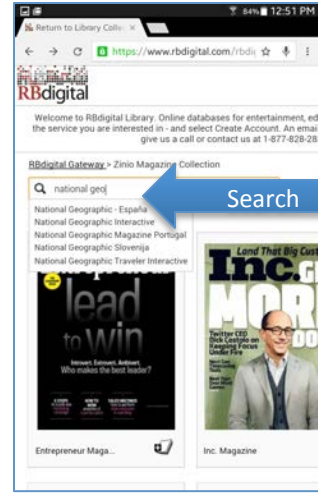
84% 12:51 PM

Return to Library Colle ×

https://www.rbdigital.com/rbdi

RBdigital

Welcome to RBdigital Library. Online databases for entertainment, ed the service you are interested in - and select Create Account. An emai give us a call or contact us at 1-877-828-28

RBdigital Gateway > Zinio Magazine Collection

national geo

National Geographic - España
National Geographic Interactive
National Geographic Magazine Portugal
National Geographic Slovenija
National Geographic Traveler Interactive

Search

lead to win

Introvert. Extrovert. Ambivert. Who makes the best leader?

Land That Big Cust

Inc.

MORE

Twitter CEO Dick Costolo on Keeping Focus Under Fire

Entrepreneur Maga...

Inc. Magazine